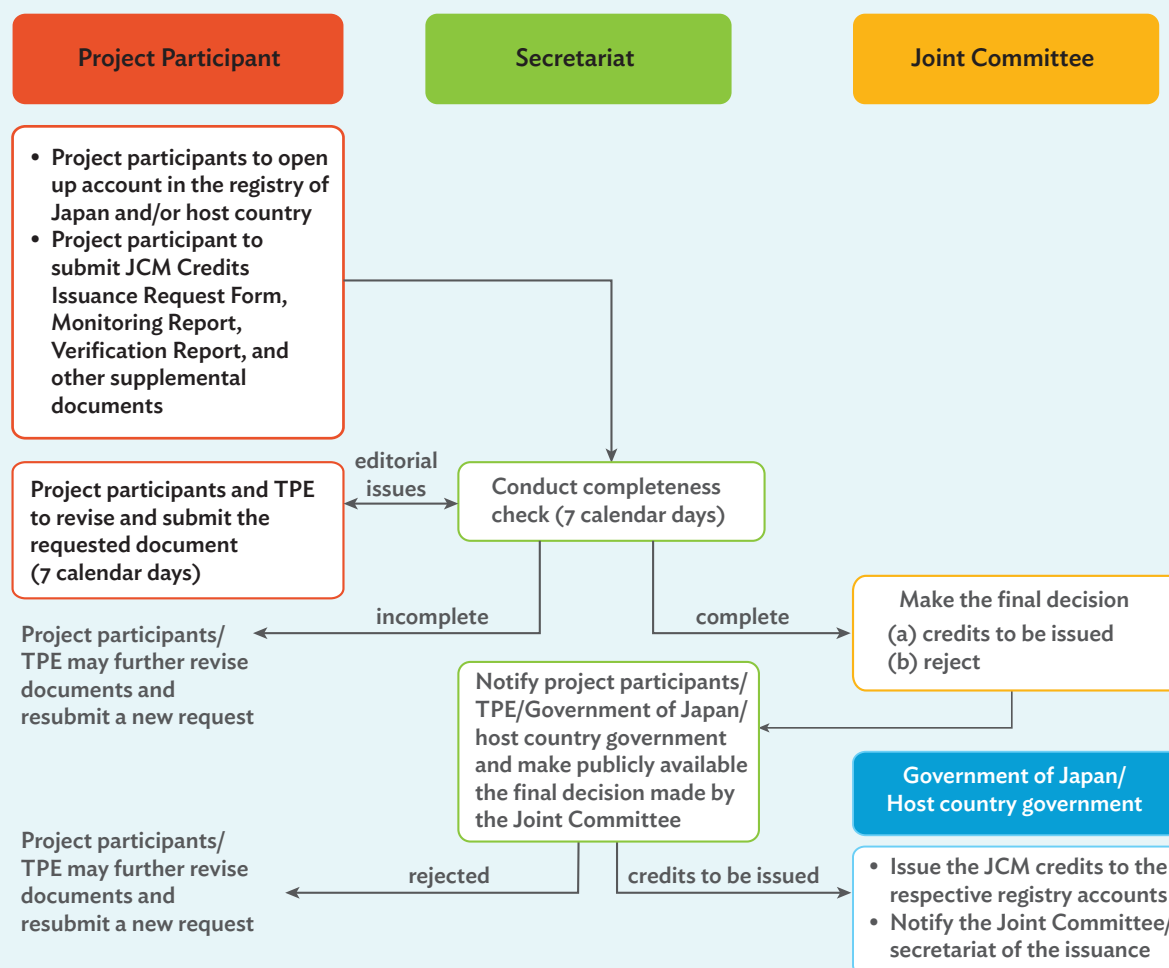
Project Participant

Secretariat

Joint Committee

• Project participants to open up account in the registry of Japan and/or host country
• Project participant to submit JCM Credits Issuance Request Form, Monitoring Report, Verification Report, and other supplemental documents

editorial issues

Project participants and TPE to revise and submit the requested document (7 calendar days)

Conduct completeness check (7 calendar days)

incomplete

complete

Project participants/ TPE may further revise documents and resubmit a new request

Make the final decision
(a) credits to be issued
(b) reject

Notify project participants/ TPE/Government of Japan/ host country government and make publicly available the final decision made by the Joint Committee

Government of Japan/ Host country government

Project participants/ TPE may further revise documents and resubmit a new request

rejected

credits to be issued

• Issue the JCM credits to the respective registry accounts
• Notify the Joint Committee/ secretariat of the issuance